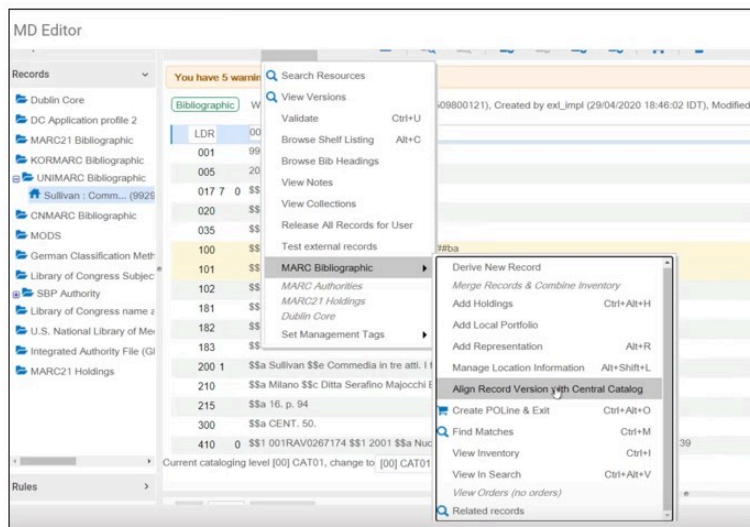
MD Editor

Records

Dublin Core
DC Application profile 2
MARC21 Bibliographic
KORMARC Bibliographic
UNIMARC Bibliographic
Sullivan : Comm... (9929
CNMARC Bibliographic
MODS
German Classification Meth
Library of Congress Subjec
SBP Authority
Library of Congress name a
U.S. National Library of Me
Integrated Authority File (Gi
MARC21 Holdings

Rules

You have 5 warnin

Bibliographic W 509800121), Created by exl_impl (29/04/2020 18:46:02 IDT), Modified

| | |
|---|---|
| LDR | 00 |
| 001 | 99 |
| 005 | 20 |
| 017 7 0 | $$ |
| 020 | $$ |
| 035 | $$ |
| 100 | $$ #ba |
| 101 | $$ |
| 102 | $$ |
| 181 | $$ |
| 182 | $$ |
| 183 | $$ |
| 200 1 | $$a Sullivan $$e Commedia in tre atti. I t |
| 210 | $$a Milano $$c Ditta Serafino Majocchi E |
| 215 | $$a 16. p. 94 |
| 300 | $$a CENT. 50. |
| 410 0 | $$1 001RAV0267174 $$1 2001 $$a Nuc 39 |

Current cataloging level [00] CAT01, change to [00] CAT01

Search Resources
View Versions
Validate Ctrl+U
Browse Shelf Listing Alt+C
Browse Bib Headings
View Notes
View Collections
Release All Records for User
Test external records
MARC Bibliographic
MARC Authorities
MARC21 Holdings
Dublin Core
Set Management Tags

Derive New Record
Merge Records & Combine Inventory
Add Holdings Ctrl+Alt+H
Add Local Portfolio
Add Representation Alt+R
Manage Location Information Alt+Shift+L
Align Record Version with Central Catalog
Create POLine & Exit Ctrl+Alt+O
Find Matches Ctrl+M
View Inventory Ctrl+I
View In Search Ctrl+Alt+V
View Orders (no orders)
Related records